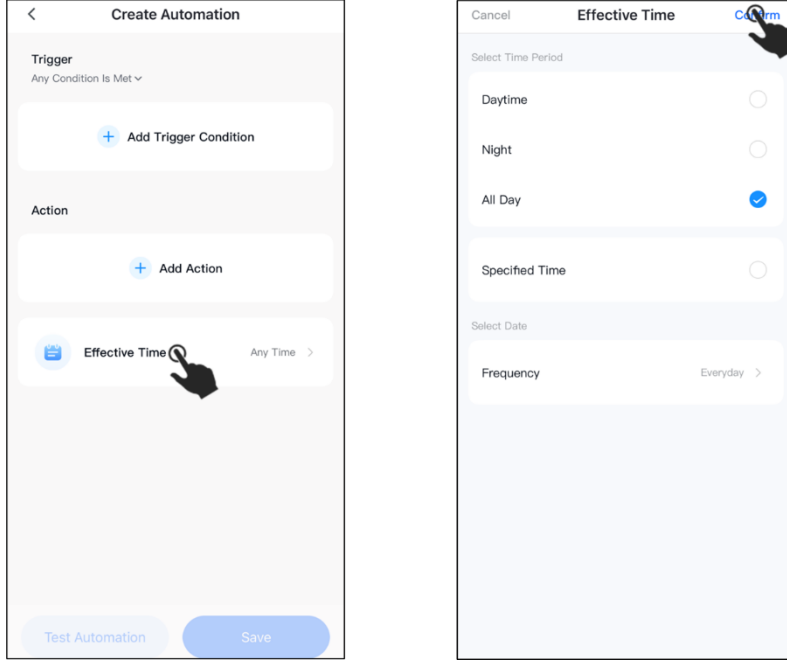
<

Create Automation

Trigger

Any Condition Is Met

+ Add Trigger Condition

Action

+ Add Action

Effective Time

Any Time >

Test Automation

Save

Cancel

Effective Time

Co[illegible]rm

Select Time Period

Daytime

Night

All Day

Specified Time

Select Date

Frequency

Everyday >